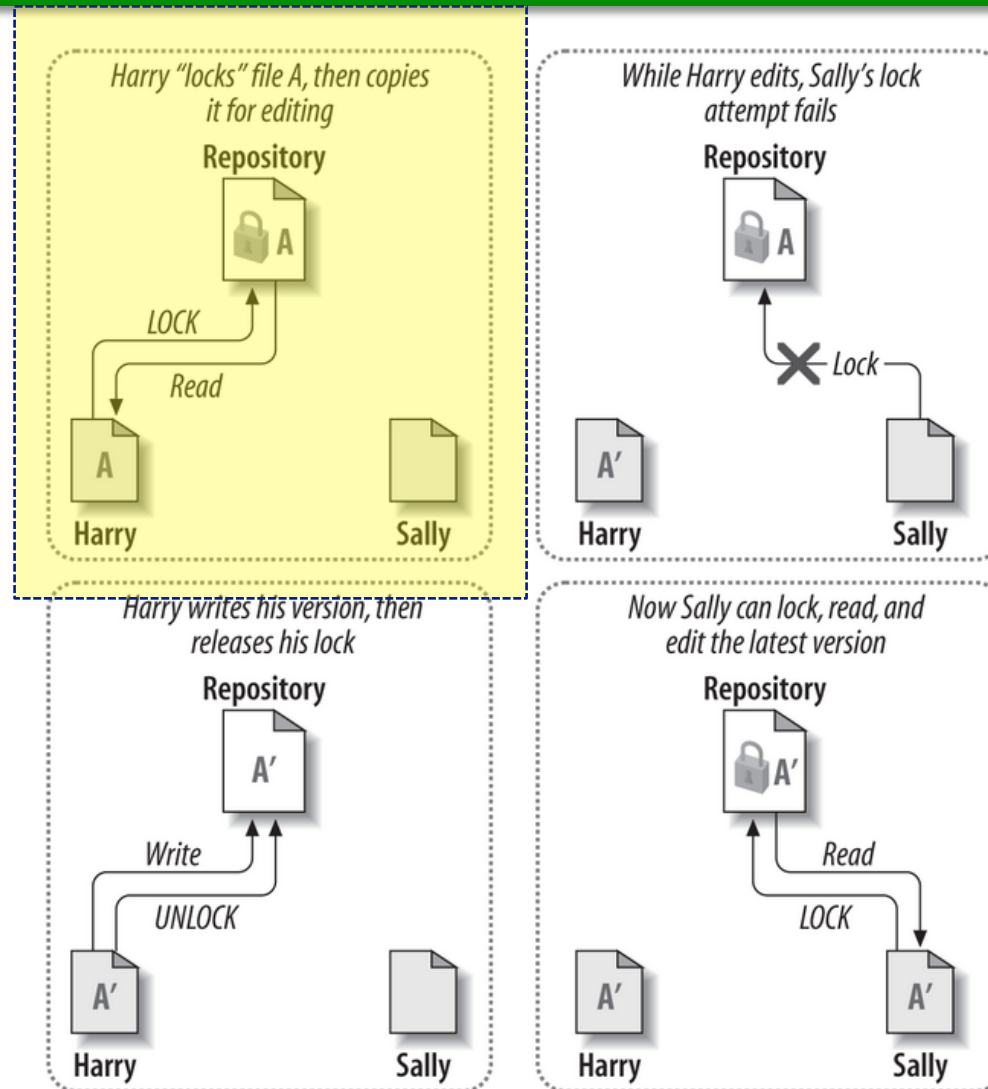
Harry "locks" file A, then copies it for editing

Repository

A

LOCK

Read

A

Harry

Sally

While Harry edits, Sally's lock attempt fails

Repository

A

Lock

A′

Harry

Sally

Harry writes his version, then releases his lock

Repository

A′

Write

UNLOCK

A′

Harry

Sally

Now Sally can lock, read, and edit the latest version

Repository

A′

Read

LOCK

A′

Harry

A′

Sally